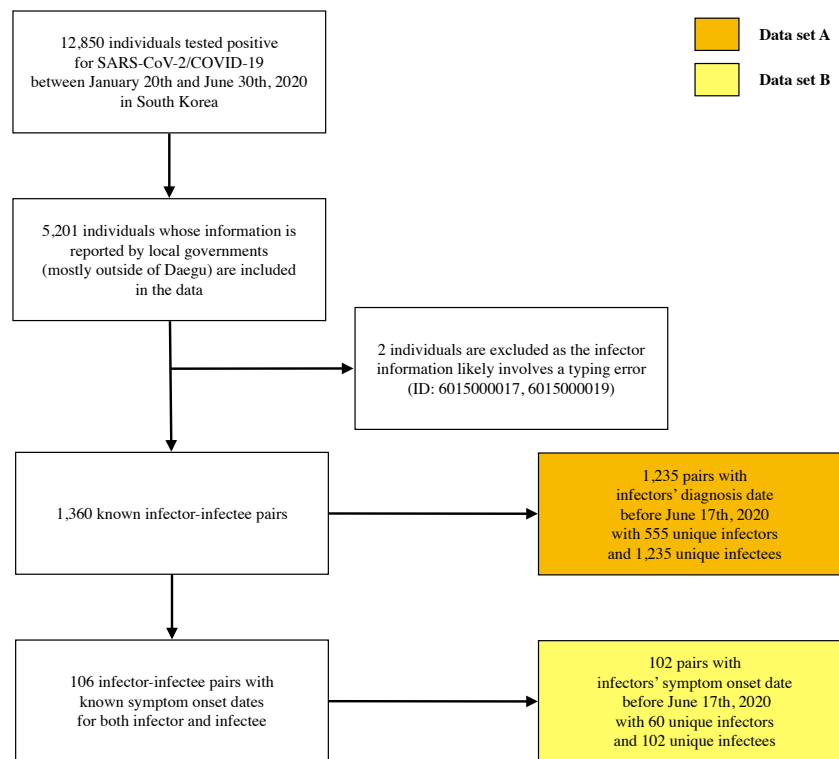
Data set A

Data set B

12,850 individuals tested positive for SARS-CoV-2/COVID-19 between January 20th and June 30th, 2020 in South Korea

5,201 individuals whose information is reported by local governments (mostly outside of Daegu) are included in the data

2 individuals are excluded as the infector information likely involves a typing error (ID: 6015000017, 6015000019)

1,360 known infector-infectee pairs

1,235 pairs with infectors' diagnosis date before June 17th, 2020 with 555 unique infectors and 1,235 unique infectees

106 infector-infectee pairs with known symptom onset dates for both infector and infectee

102 pairs with infectors' symptom onset date before June 17th, 2020 with 60 unique infectors and 102 unique infectees